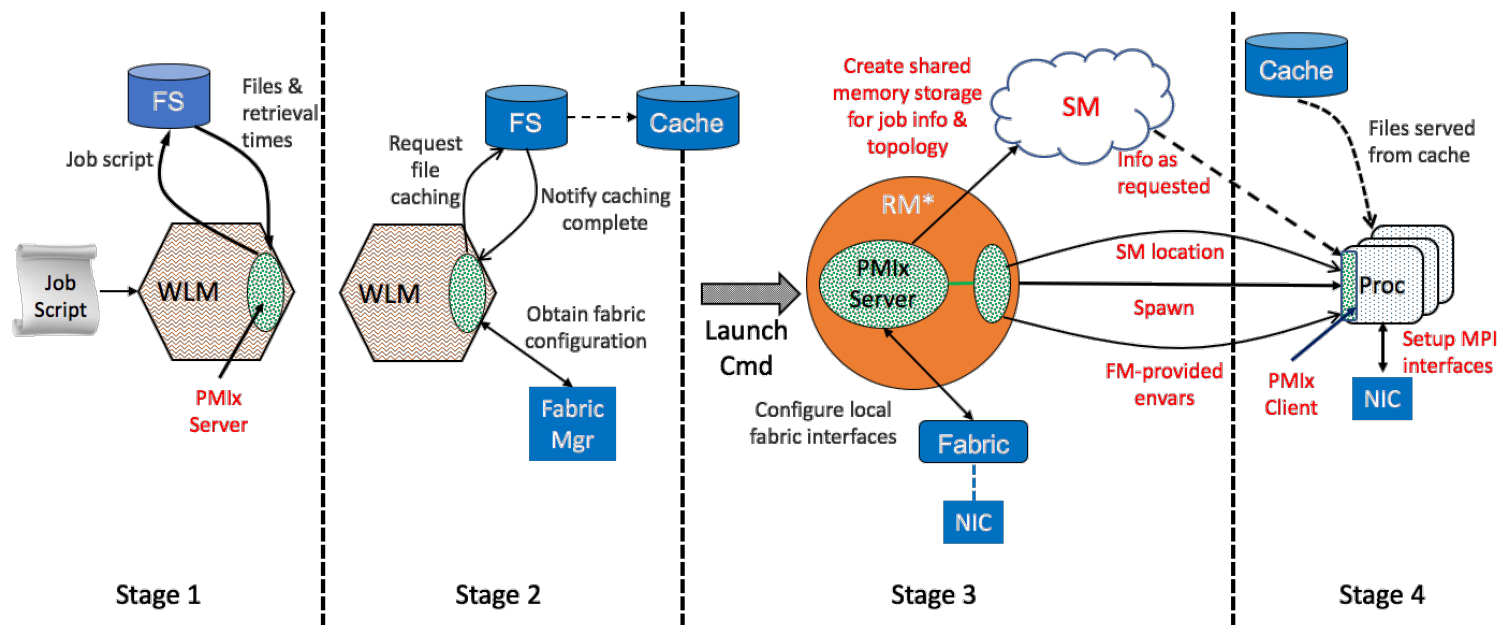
FS

Files & retrieval times

Job script

Job Script

WLM

PMIx Server

Stage 1

FS

Cache

Request file caching

Notify caching complete

WLM

Obtain fabric configuration

Fabric Mgr

Stage 2

Create shared memory storage for job info & topology

SM

Info as requested

RM*

PMIx Server

Launch Cmd

SM location

Spawn

FM-provided envars

Configure local fabric interfaces

Fabric

NIC

Stage 3

Cache

Files served from cache

Proc

PMIx Client

Setup MPI interfaces

NIC

Stage 4